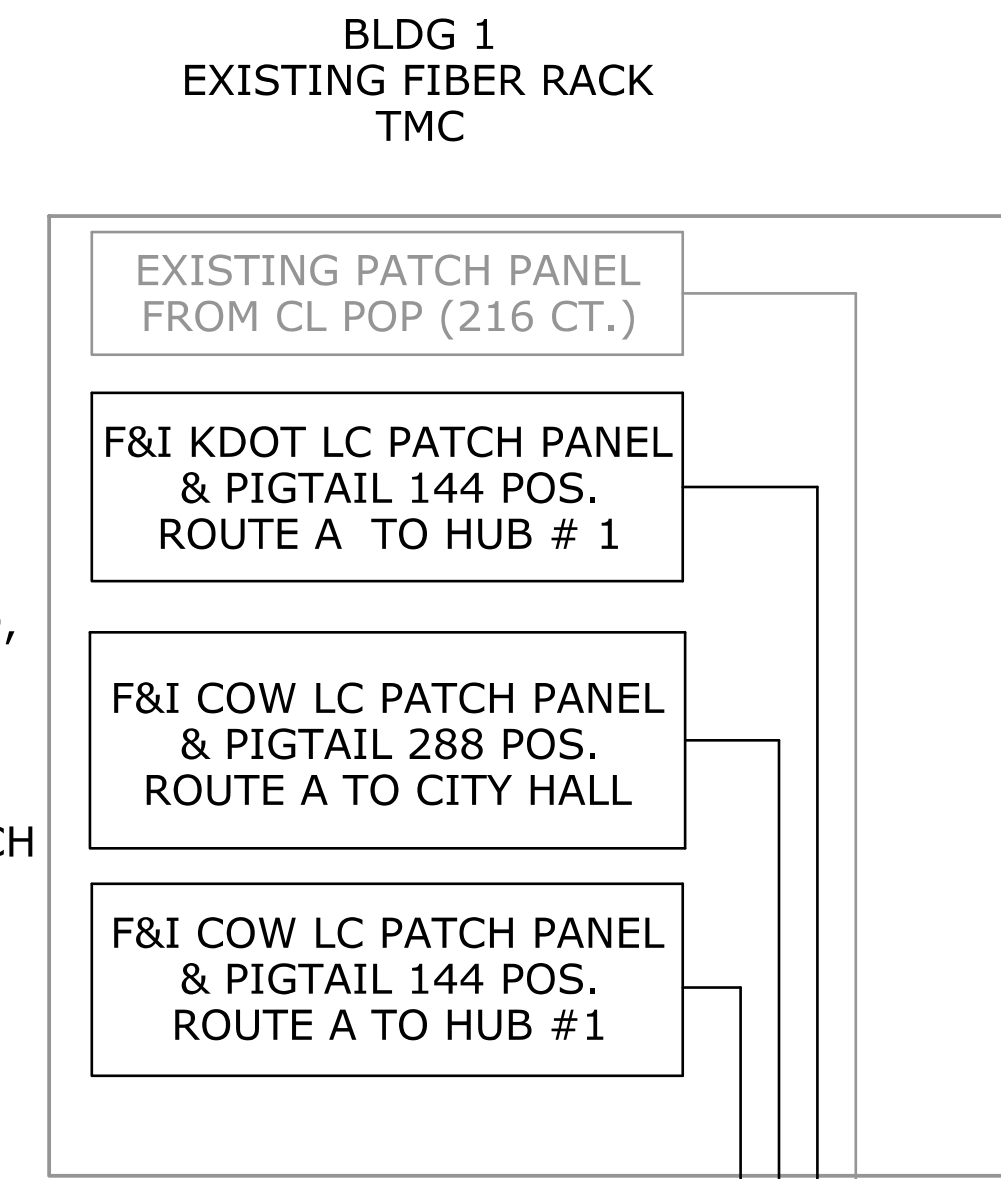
BLDG 1
EXISTING FIBER RACK
TMC

EXISTING PATCH PANEL FROM CL POP (216 CT.)

F&I KDOT LC PATCH PANEL & PIGTAIL 144 POS. ROUTE A TO HUB # 1

F&I COW LC PATCH PANEL & PIGTAIL 288 POS. ROUTE A TO CITY HALL

F&I COW LC PATCH PANEL & PIGTAIL 144 POS. ROUTE A TO HUB #1

,

CH